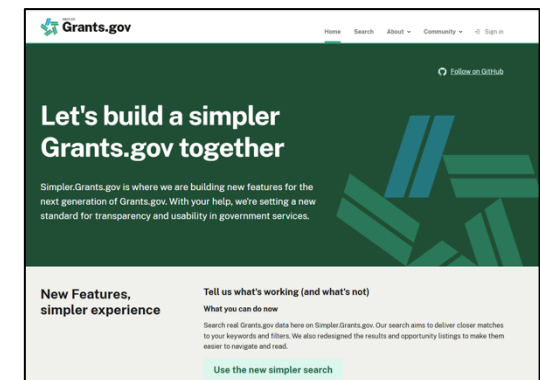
SIMPLER
Grants.gov

Home Search About Community Sign in

Follow on GitHub

Let's build a simpler Grants.gov together

Simpler.Grants.gov is where we are building new features for the next generation of Grants.gov. With your help, we're setting a new standard for transparency and usability in government services.

New Features, simpler experience

Tell us what's working (and what's not)

What you can do now

Search real Grants.gov data here on Simpler.Grants.gov. Our search aims to deliver closer matches to your keywords and filters. We also redesigned the results and opportunity listings to make them easier to navigate and read.

Use the new simpler search